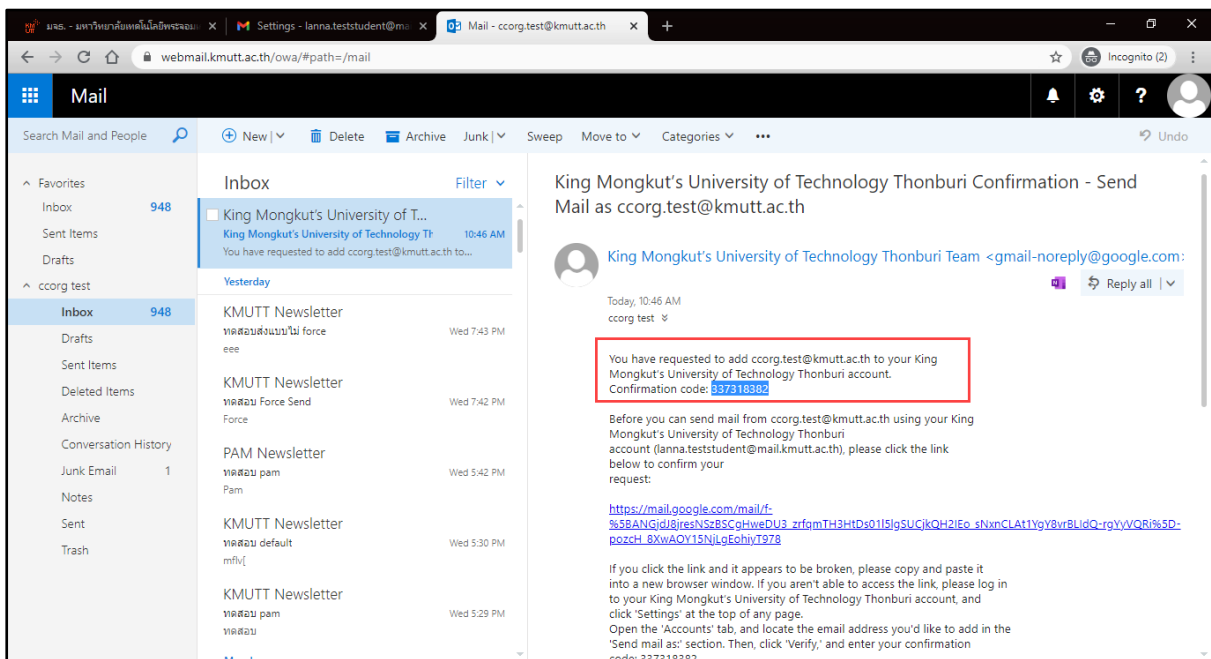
มจธ. - มหาวิทยาลัยเทคโนโลยีพระจอมเ | Settings - lanna.teststudent@ma | Mail - ccorg.test@kmutt.ac.th

webmail.kmutt.ac.th/owa/#path=/mail

Incognito (2)

Mail

Search Mail and People

New | Delete | Archive | Junk | Sweep | Move to | Categories | ••• | Undo

Favorites
Inbox 948
Sent Items
Drafts
ccorg test
Inbox 948
Drafts
Sent Items
Deleted Items
Archive
Conversation History
Junk Email 1
Notes
Sent
Trash

Inbox
Filter

King Mongkut's University of T...
King Mongkut's University of Technology Th 10:46 AM
You have requested to add ccorg.test@kmutt.ac.th to...

Yesterday

KMUTT Newsletter
ทดสอบส่งแบบไม่ force Wed 7:43 PM
eee

KMUTT Newsletter
ทดสอบ Force Send Wed 7:42 PM
Force

PAM Newsletter
ทดสอบ pam Wed 5:42 PM
Pam

KMUTT Newsletter
ทดสอบ default Wed 5:30 PM
mflv[

KMUTT Newsletter
ทดสอบ pam Wed 5:29 PM
ทดสอบ

King Mongkut's University of Technology Thonburi Confirmation - Send Mail as ccorg.test@kmutt.ac.th

King Mongkut's University of Technology Thonburi Team <gmail-noreply@google.com>

Reply all

Today, 10:46 AM
ccorg test

You have requested to add ccorg.test@kmutt.ac.th to your King Mongkut's University of Technology Thonburi account.
Confirmation code: 337318382

Before you can send mail from ccorg.test@kmutt.ac.th using your King Mongkut's University of Technology Thonburi account (lanna.teststudent@mail.kmutt.ac.th), please click the link below to confirm your request:

https://mail.google.com/mail/f-%5BANGjdJ8jresNSzBSCgHweDU3_zrfqmTH3HtDs01l5lgSUCjkQH2IEo_sNxnCLAt1YgY8vrBLIdQ-rgYyVQRi%5D-pozcH_8XwAOY15NjLgEohiyT978

If you click the link and it appears to be broken, please copy and paste it into a new browser window. If you aren't able to access the link, please log in to your King Mongkut's University of Technology Thonburi account, and click 'Settings' at the top of any page.
Open the 'Accounts' tab, and locate the email address you'd like to add in the 'Send mail as:' section. Then, click 'Verify,' and enter your confirmation code: 337318382